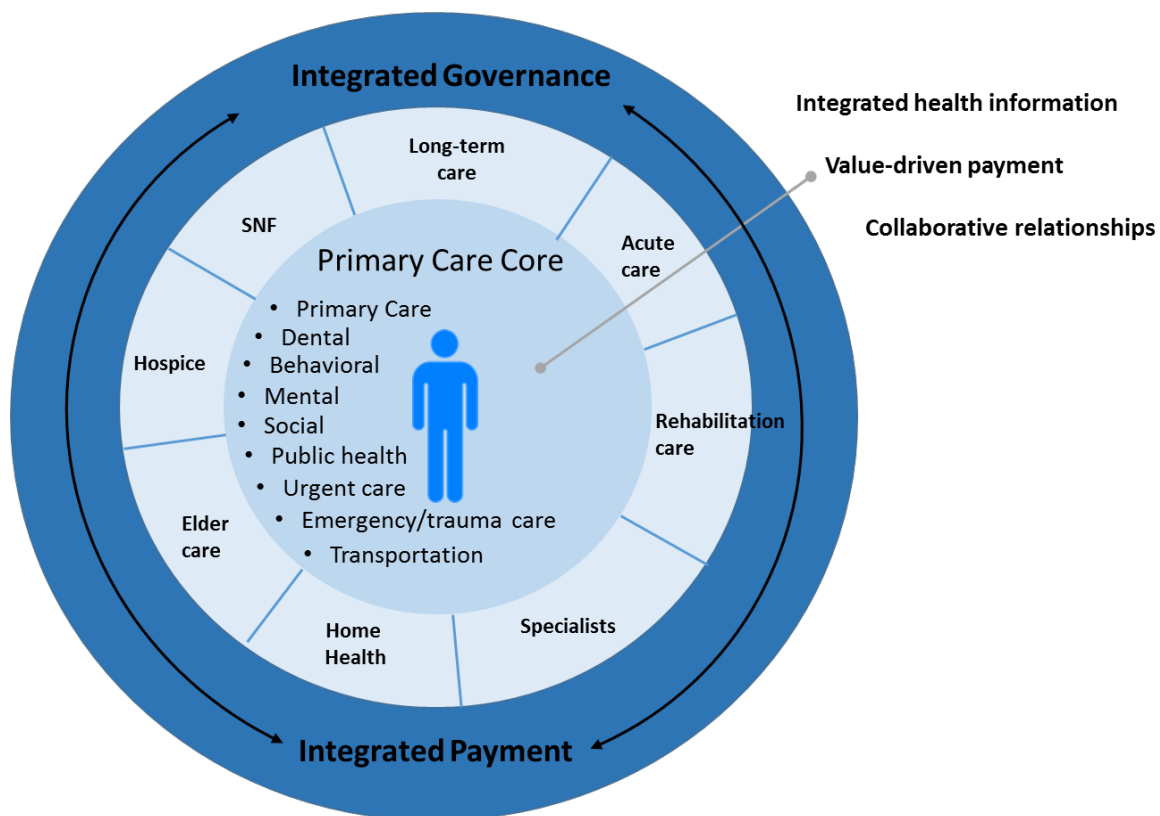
Integrated Governance

Integrated health information

Value-driven payment

Collaborative relationships

Long-term care

SNF

Acute care

Primary Care Core

• Primary Care
• Dental
• Behavioral
• Mental
• Social
• Public health
• Urgent care
• Emergency/trauma care
• Transportation

Hospice

Rehabilitation care

Elder care

Home Health

Specialists

Integrated Payment